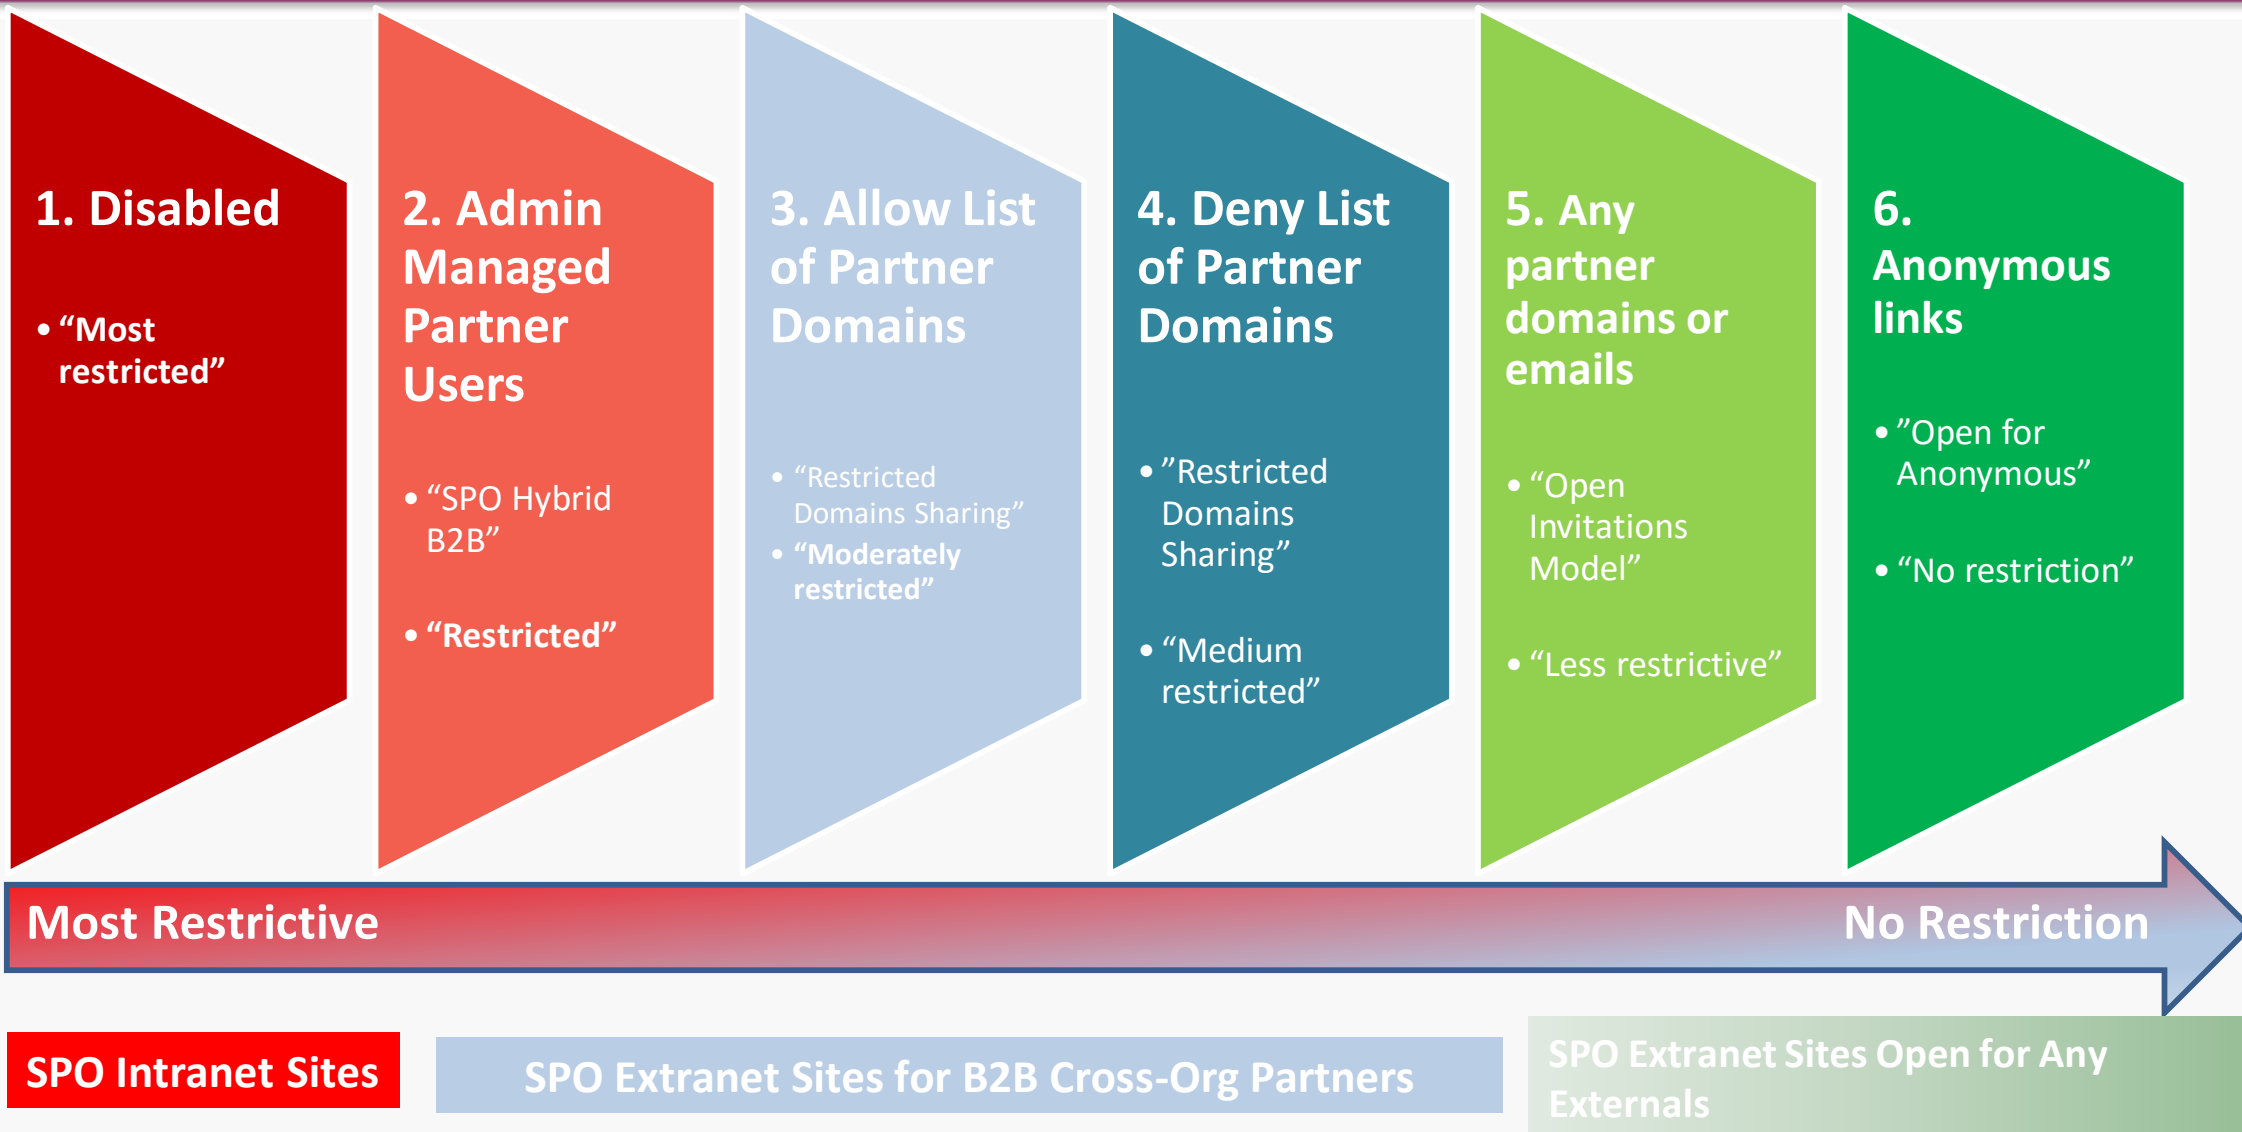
1. Disabled

• “Most restricted”

2. Admin Managed Partner Users

• “SPO Hybrid B2B”

• “Restricted”

3. Allow List of Partner Domains

• “Restricted Domains Sharing”

• “Moderately restricted”

4. Deny List of Partner Domains

• ”Restricted Domains Sharing”

• “Medium restricted”

5. Any partner domains or emails

• “Open Invitations Model”

• “Less restrictive”

6. Anonymous links

• ”Open for Anonymous”

• “No restriction”

Most Restrictive

No Restriction

SPO Intranet Sites

SPO Extranet Sites for B2B Cross-Org Partners

SPO Extranet Sites Open for Any Externals